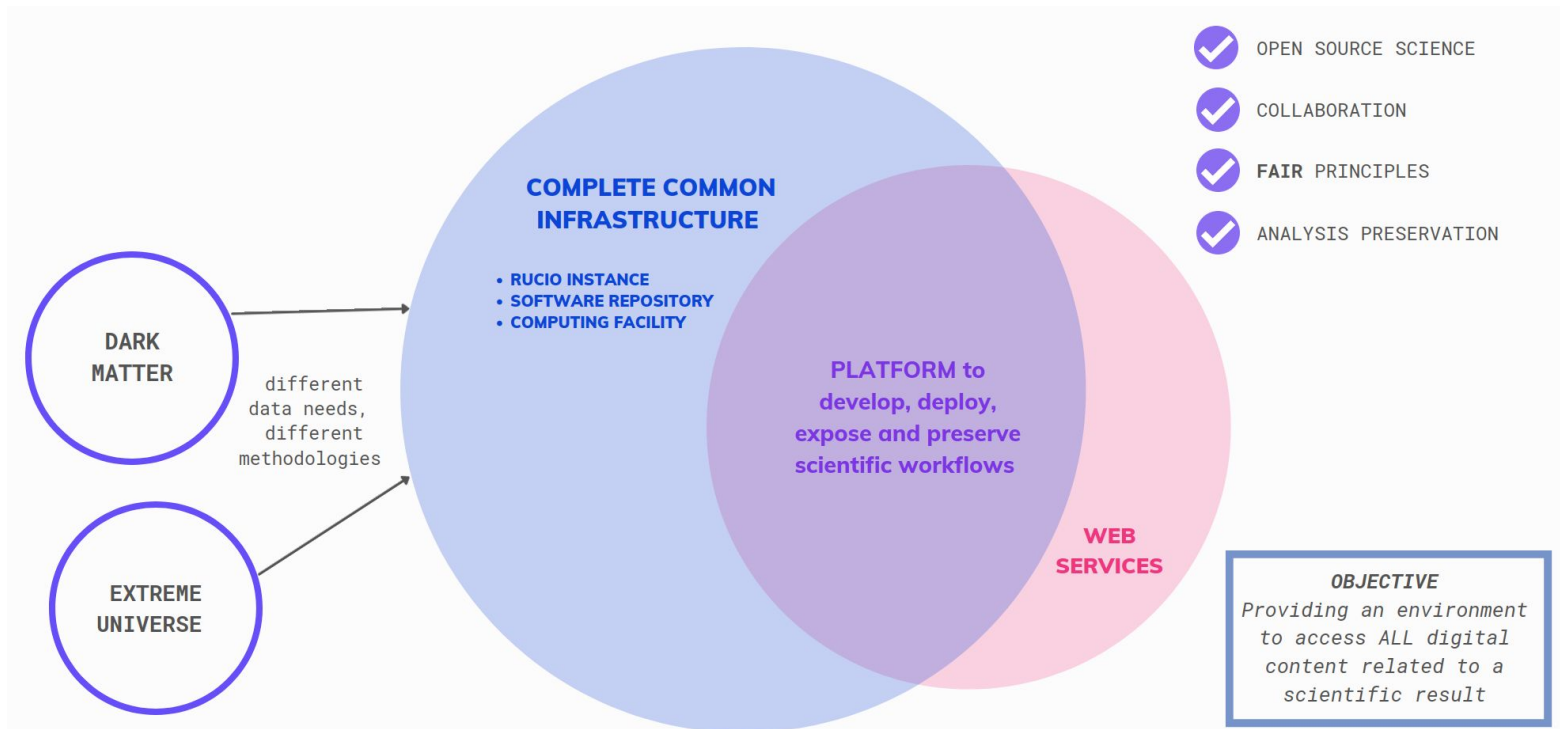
DARK MATTER

different data needs, different methodologies

EXTREME UNIVERSE

COMPLETE COMMON INFRASTRUCTURE

• RUCIO INSTANCE
• SOFTWARE REPOSITORY
• COMPUTING FACILITY

PLATFORM to develop, deploy, expose and preserve scientific workflows

WEB SERVICES

OPEN SOURCE SCIENCE

COLLABORATION

FAIR PRINCIPLES

ANALYSIS PRESERVATION

OBJECTIVE
Providing an environment to access ALL digital content related to a scientific result